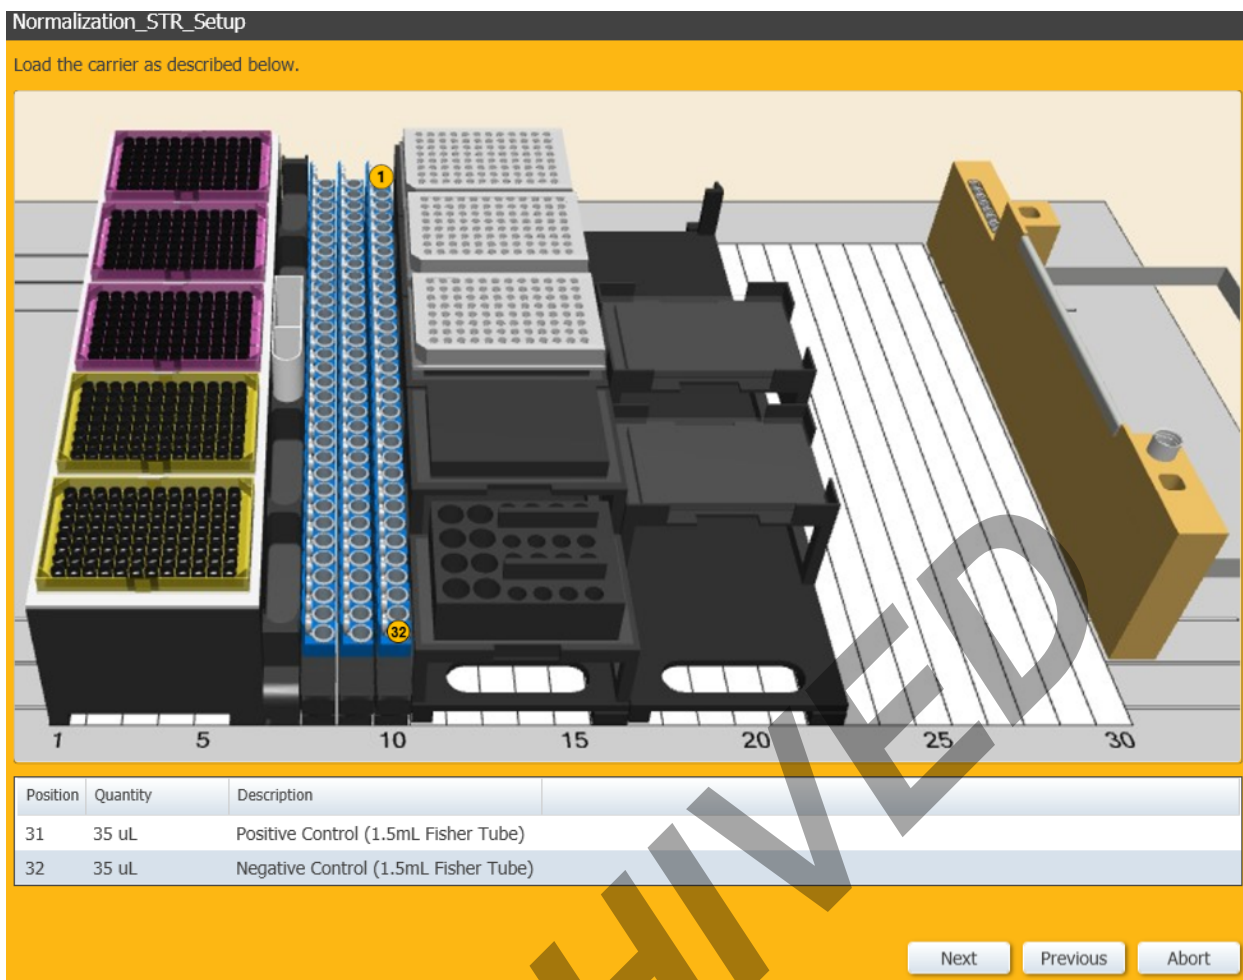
Normalization_STR_Setup

Load the carrier as described below.

1

32

1 5 10 15 20 25 30

| Position | Quantity | Description |
|---|---|---|
| 31 | 35 uL | Positive Control (1.5mL Fisher Tube) |
| 32 | 35 uL | Negative Control (1.5mL Fisher Tube) |

HIVED

Next Previous Abort